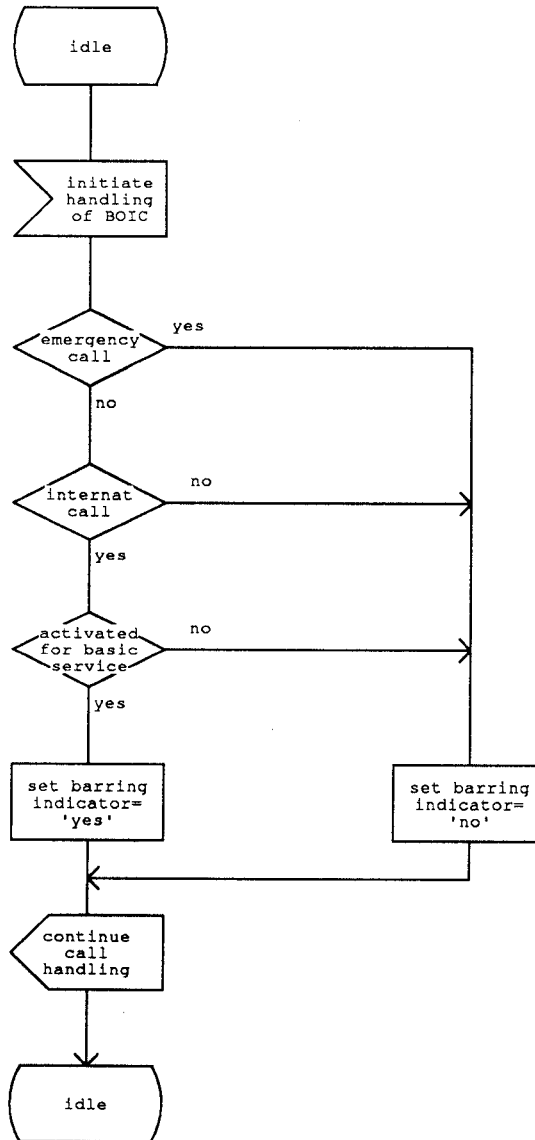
idle

initiate handling of BOIC

emergency call

yes

no

internat call

no

yes

activated for basic service

no

yes

set barring indicator= 'yes'

set barring indicator= 'no'

continue call handling

idle